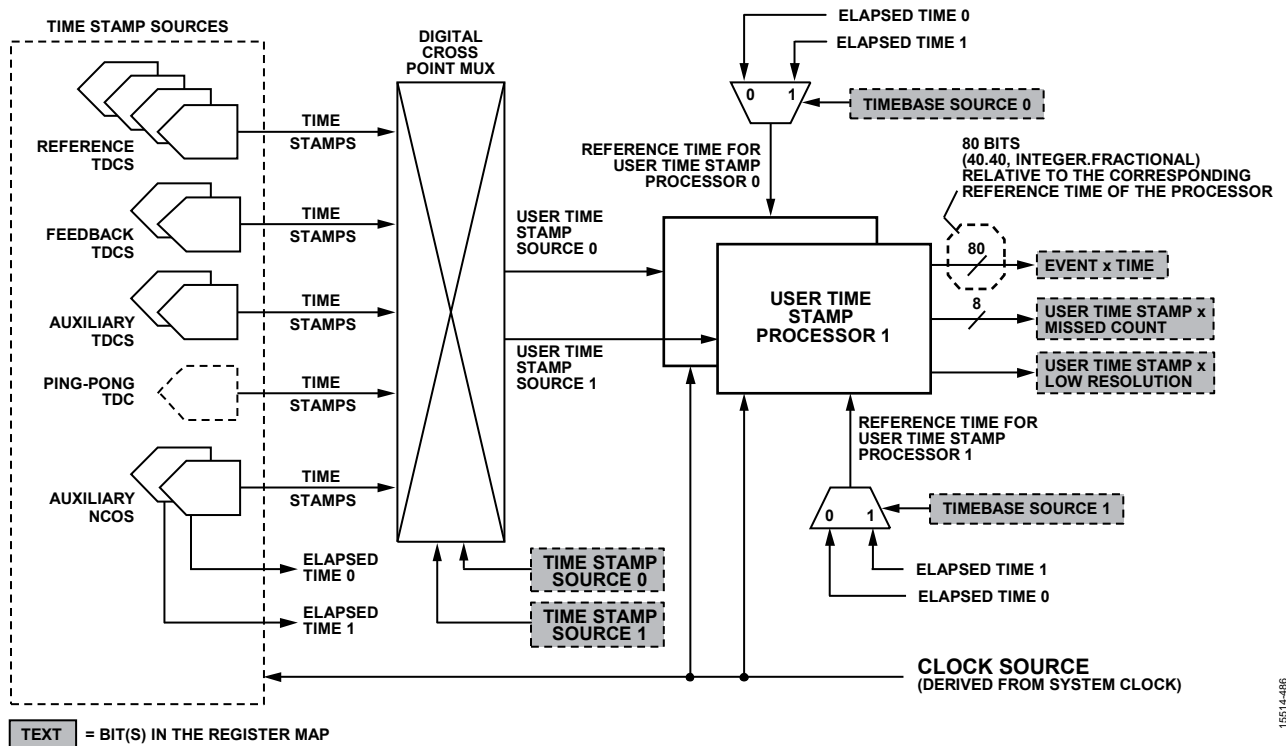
TIME STAMP SOURCES

REFERENCE TDCS

FEEDBACK TDCS

AUXILIARY TDCS

PING-PONG TDC

AUXILIARY NCOS

TIME STAMPS

TIME STAMPS

TIME STAMPS

TIME STAMPS

TIME STAMPS

ELAPSED TIME 0

ELAPSED TIME 1

DIGITAL CROSS POINT MUX

TIME STAMP SOURCE 0

TIME STAMP SOURCE 1

USER TIME STAMP SOURCE 0

USER TIME STAMP SOURCE 1

ELAPSED TIME 0

ELAPSED TIME 1

0 1

TIMEBASE SOURCE 0

REFERENCE TIME FOR USER TIME STAMP PROCESSOR 0

80 BITS (40.40, INTEGER.FRACTIONAL) RELATIVE TO THE CORRESPONDING REFERENCE TIME OF THE PROCESSOR

USER TIME STAMP PROCESSOR 1

80

EVENT x TIME

8

USER TIME STAMP x MISSED COUNT

USER TIME STAMP x LOW RESOLUTION

REFERENCE TIME FOR USER TIME STAMP PROCESSOR 1

0 1

TIMEBASE SOURCE 1

ELAPSED TIME 1

ELAPSED TIME 0

CLOCK SOURCE (DERIVED FROM SYSTEM CLOCK)

TEXT = BIT(S) IN THE REGISTER MAP

15514-486